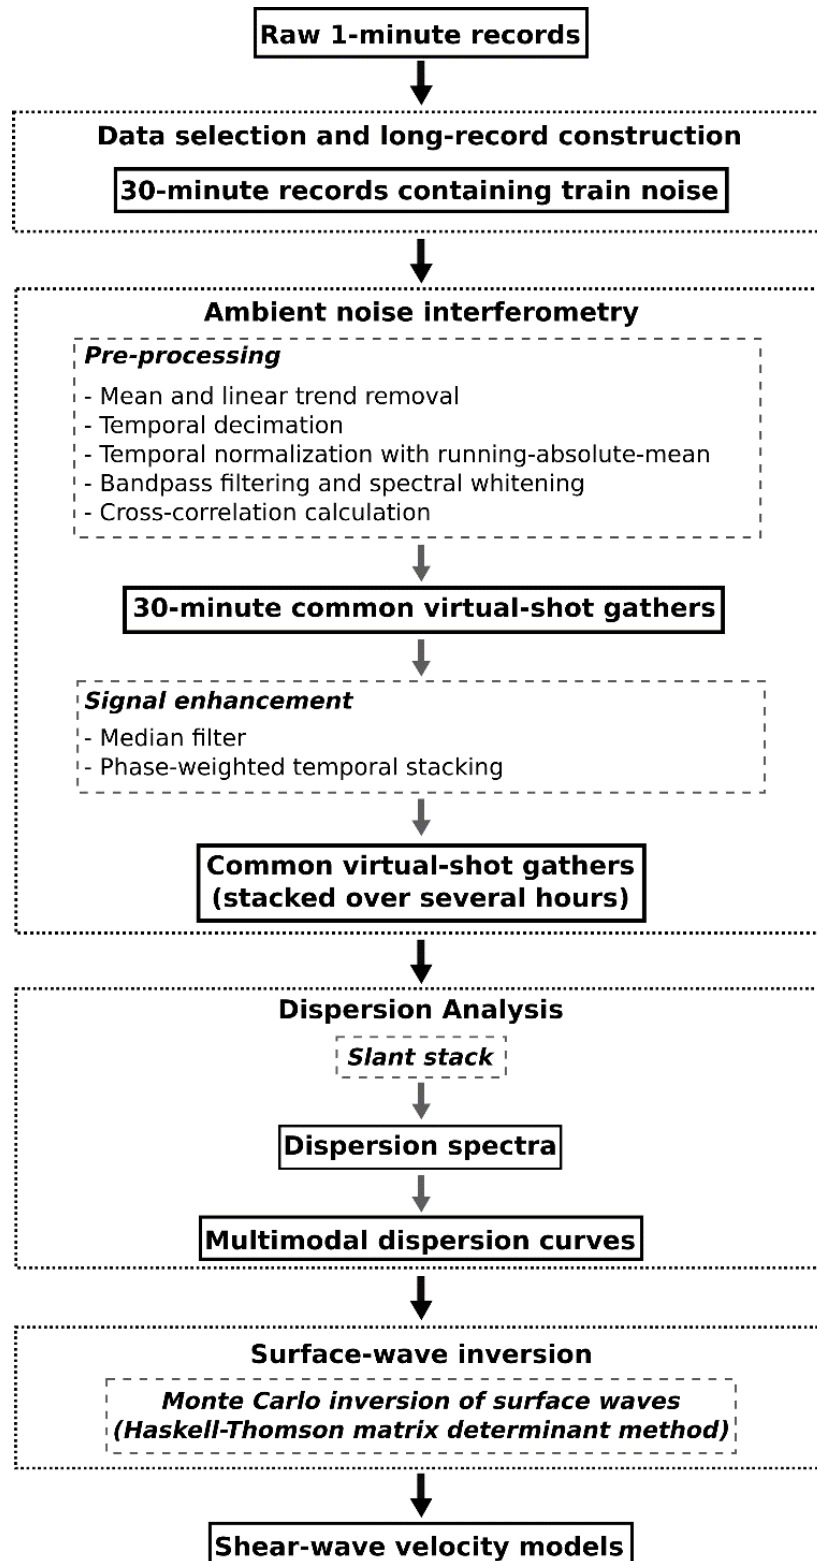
Raw 1-minute records

Data selection and long-record construction

30-minute records containing train noise

Ambient noise interferometry

Pre-processing

- Mean and linear trend removal
- Temporal decimation
- Temporal normalization with running-absolute-mean
- Bandpass filtering and spectral whitening
- Cross-correlation calculation

30-minute common virtual-shot gathers

Signal enhancement

- Median filter
- Phase-weighted temporal stacking

Common virtual-shot gathers (stacked over several hours)

Dispersion Analysis

Slant stack

Dispersion spectra

Multimodal dispersion curves

Surface-wave inversion

Monte Carlo inversion of surface waves (Haskell-Thomson matrix determinant method)

Shear-wave velocity models